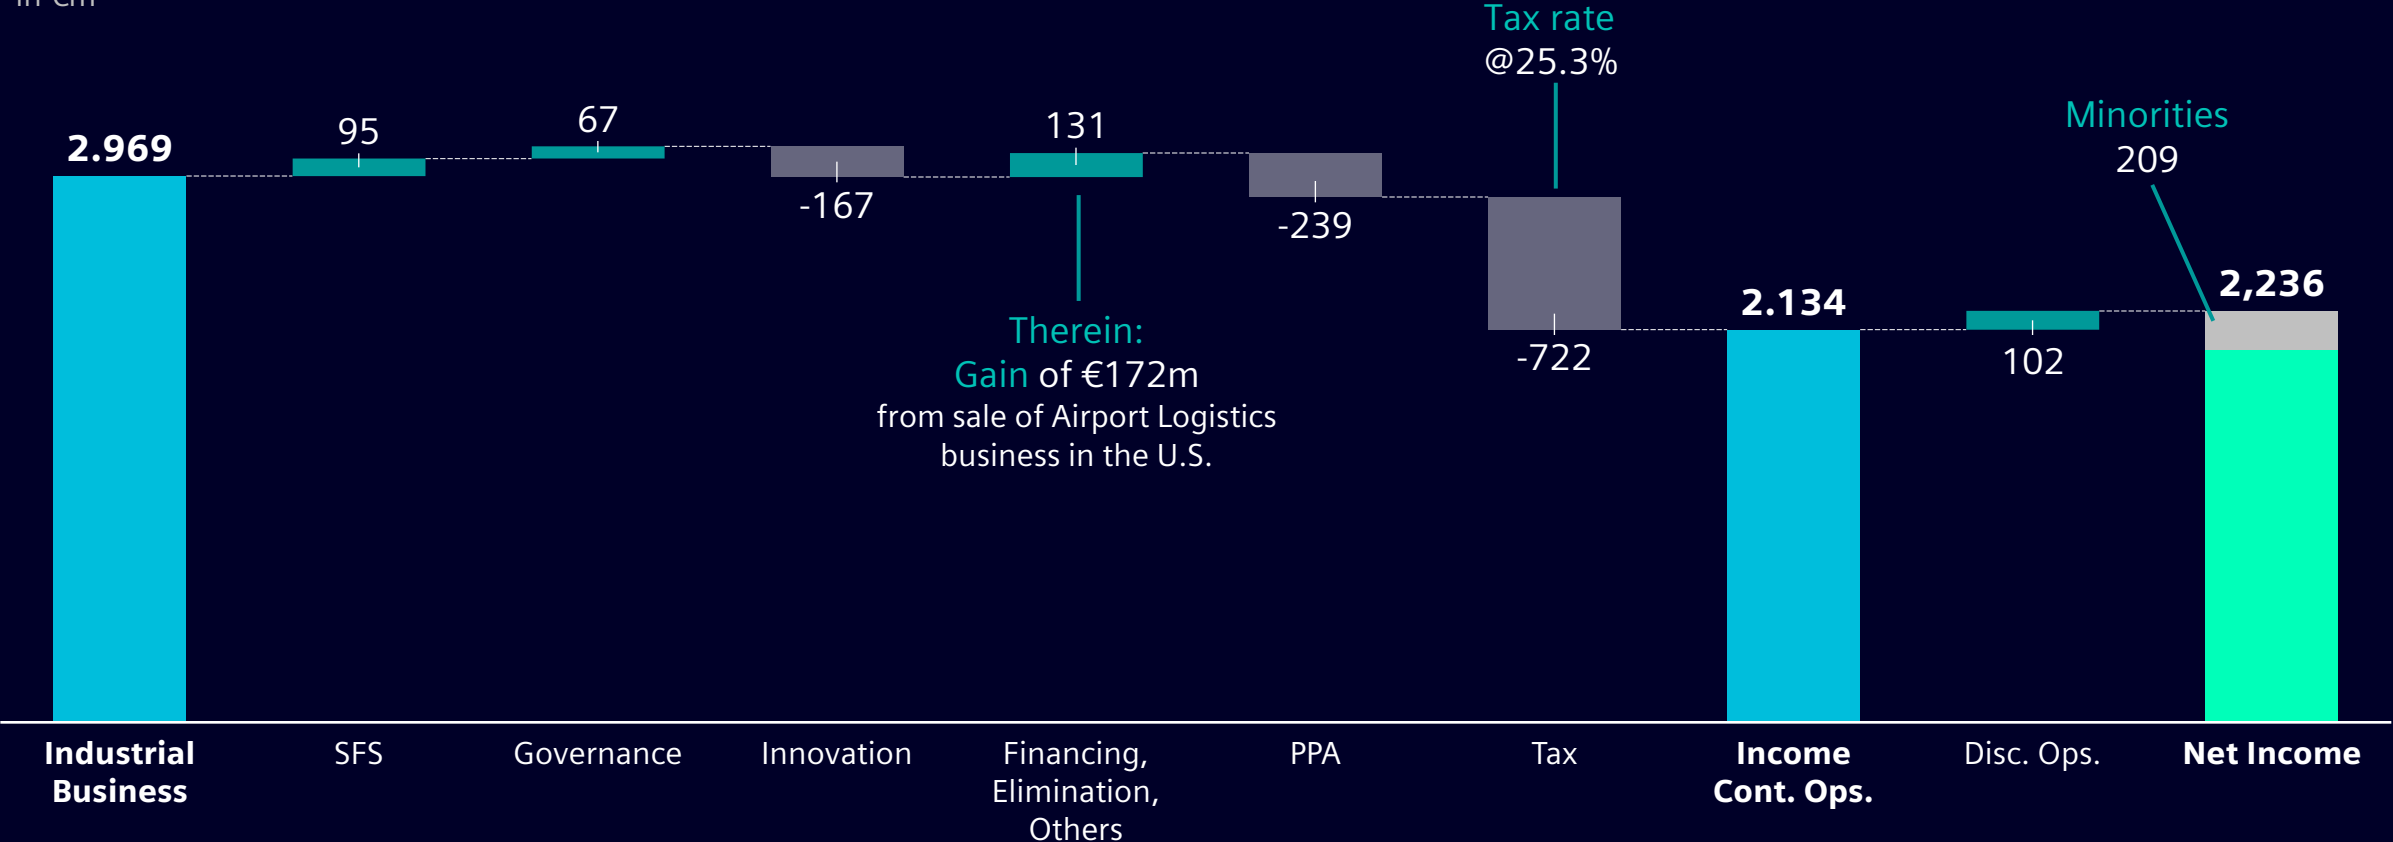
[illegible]

Tax rate @25.3%

Minorities 209

2.969

95

67

131

-167

-239

-722

2.134

102

2,236

Therein:
Gain of €172m from sale of Airport Logistics business in the U.S.

Industrial Business

SFS

Governance

Innovation

Financing, Elimination, Others

PPA

Tax

Income Cont. Ops.

Disc. Ops.

Net Income